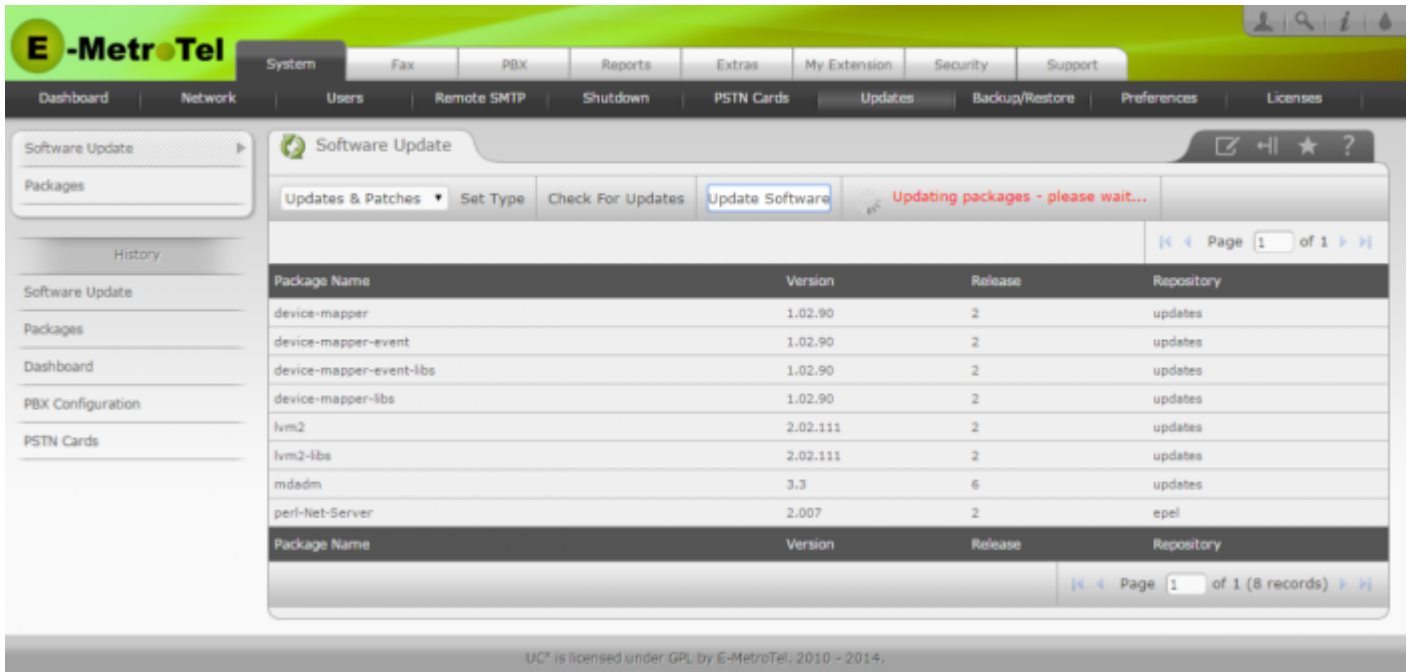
E-MetroTel

System | Fax | PBX | Reports | Extras | My Extension | Security | Support

Dashboard | Network | Users | Remote SMTP | Shutdown | PSTN Cards | Updates | Backup/Restore | Preferences | Licenses

Software Update
Packages

History
Software Update
Packages
Dashboard
PBX Configuration
PSTN Cards

Software Update

Updates & Patches | Set Type | Check For Updates | Update Software | Updating packages - please wait...

Page 1 of 1

| Package Name | Version | Release | Repository |
|---|---|---|---|
| device-mapper | 1.02.90 | 2 | updates |
| device-mapper-event | 1.02.90 | 2 | updates |
| device-mapper-event-libs | 1.02.90 | 2 | updates |
| device-mapper-libs | 1.02.90 | 2 | updates |
| lvm2 | 2.02.111 | 2 | updates |
| lvm2-libs | 2.02.111 | 2 | updates |
| mdadm | 3.3 | 6 | updates |
| perl-Net-Server | 2.007 | 2 | epel |
| Package Name | Version | Release | Repository |

Page 1 of 1 (8 records)

UC² is licensed under GPL by E-MetroTel. 2010 - 2014.